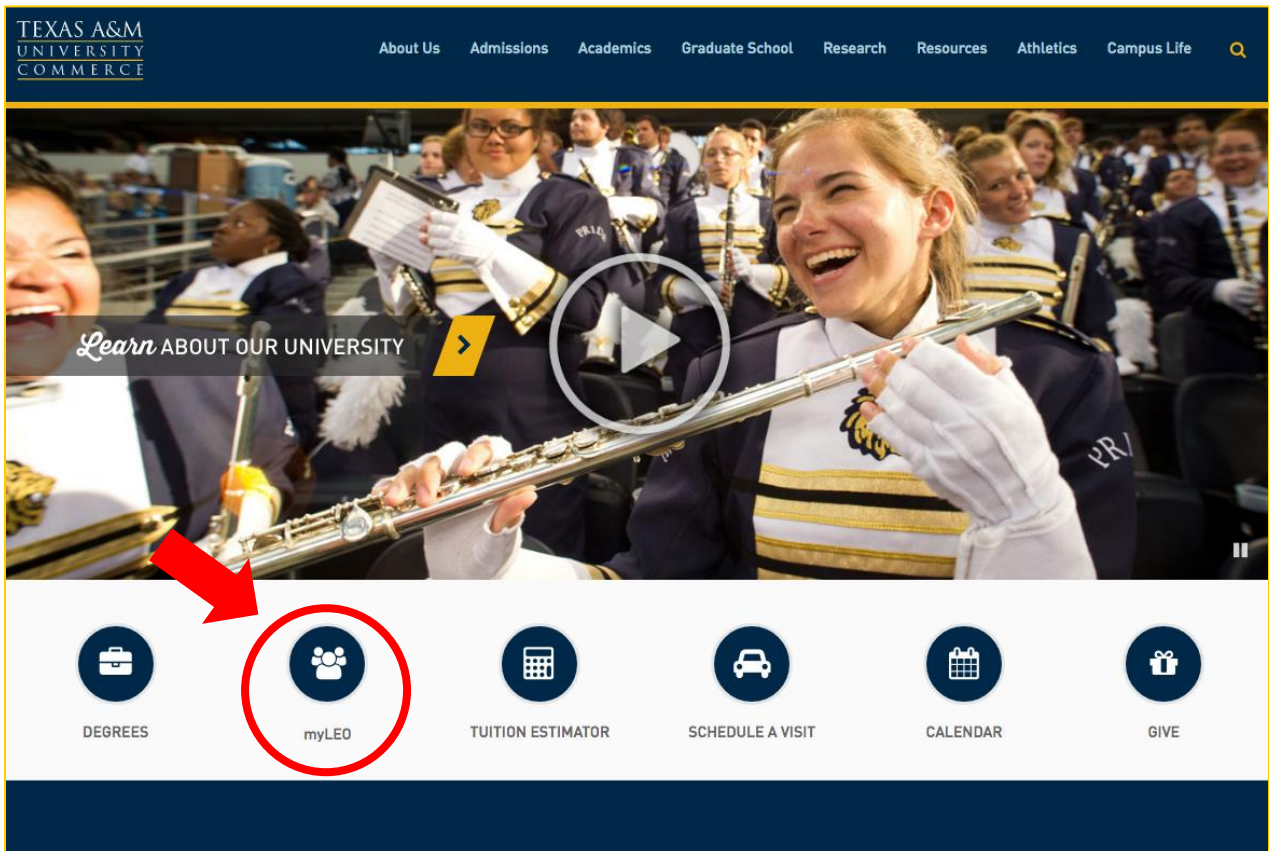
TEXAS A&M UNIVERSITY COMMERCE

About Us Admissions Academics Graduate School Research Resources Athletics Campus Life

Learn ABOUT OUR UNIVERSITY

DEGREES

myLEO

TUITION ESTIMATOR

SCHEDULE A VISIT

CALENDAR

GIVE